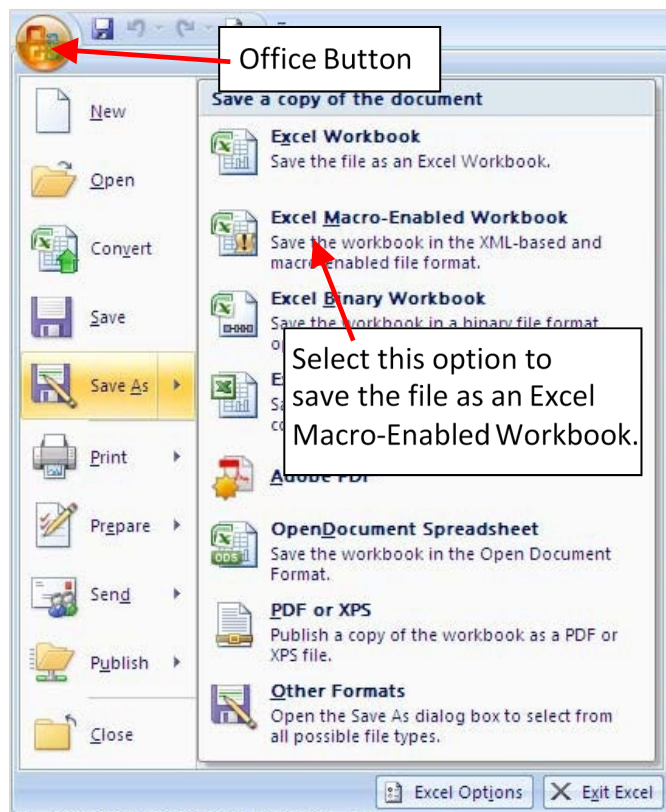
Office Button

New

Open

Convert

Save

Save As

Print

Prepare

Send

Publish

Close

Save a copy of the document

Excel Workbook
Save the file as an Excel Workbook.

Excel Macro-Enabled Workbook
Save the workbook in the XML-based and macro-enabled file format.

Excel Binary Workbook
Save the workbook in a binary file format o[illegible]

E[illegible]
Sa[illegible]
co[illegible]

Select this option to save the file as an Excel Macro-Enabled Workbook.

Adobe PDF

OpenDocument Spreadsheet
Save the workbook in the Open Document Format.

PDF or XPS
Publish a copy of the workbook as a PDF or XPS file.

Other Formats
Open the Save As dialog box to select from all possible file types.

Excel Options

Exit Excel